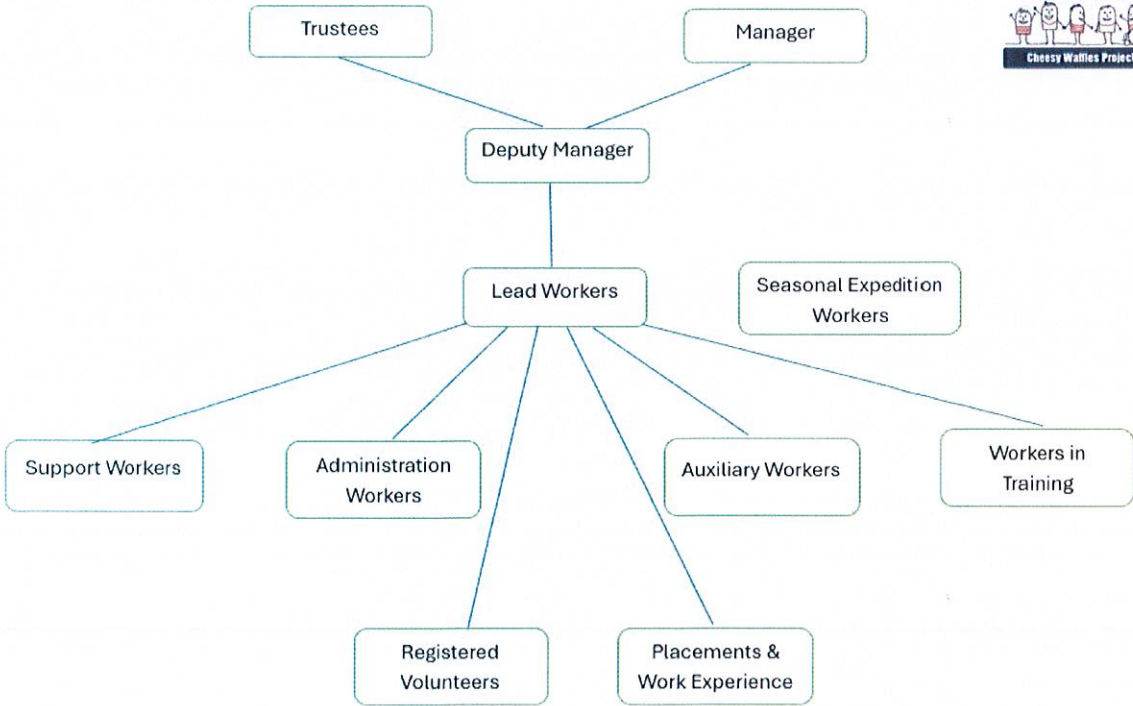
Trustees

Manager

Cheesy Waffles Project

Deputy Manager

Lead Workers

Seasonal Expedition Workers

Support Workers

Administration Workers

Auxiliary Workers

Workers in Training

Registered Volunteers

Placements & Work Experience